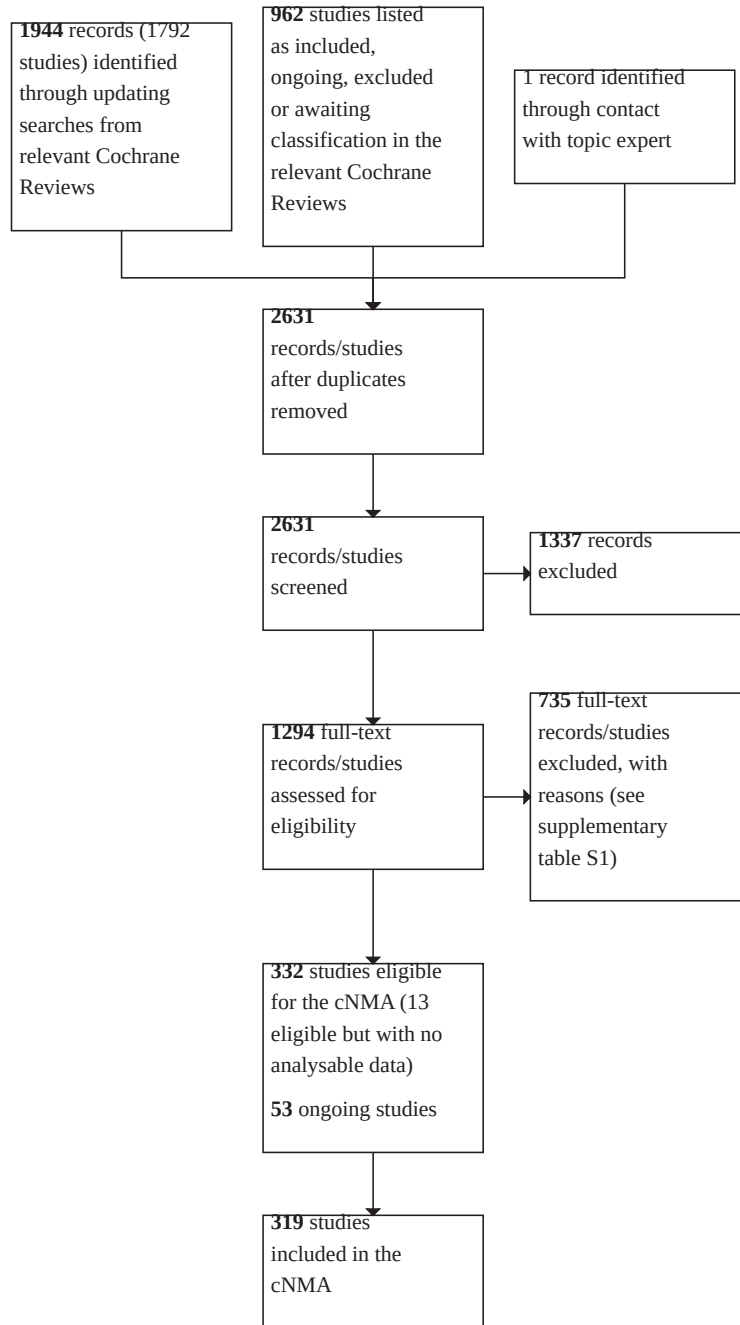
1944 records (1792 studies) identified through updating searches from relevant Cochrane Reviews

962 studies listed as included, ongoing, excluded or awaiting classification in the relevant Cochrane Reviews

1 record identified through contact with topic expert

2631 records/studies after duplicates removed

2631 records/studies screened

1337 records excluded

1294 full-text records/studies assessed for eligibility

735 full-text records/studies excluded, with reasons (see supplementary table S1)

332 studies eligible for the cNMA (13 eligible but with no analysable data)

53 ongoing studies

319 studies included in the cNMA